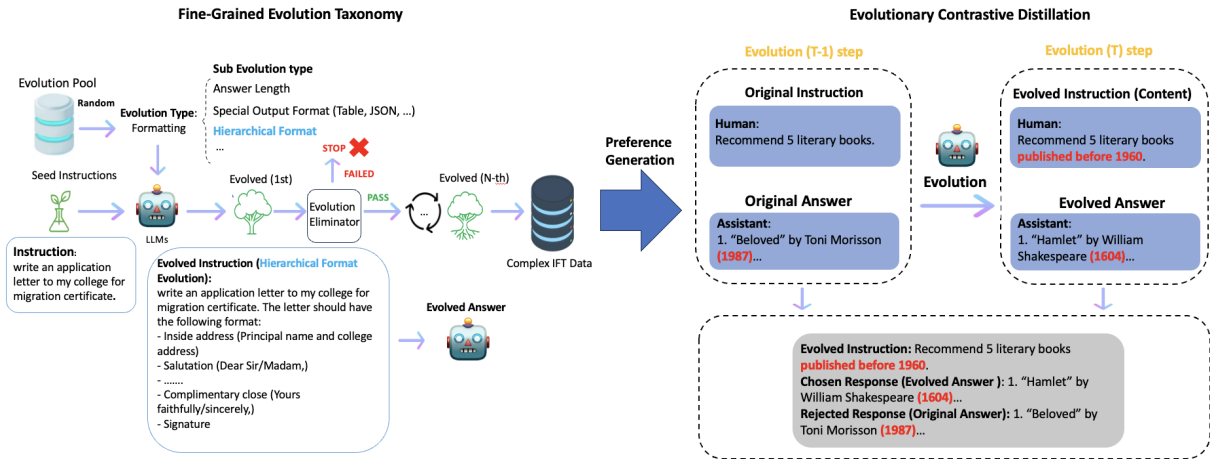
Fine-Grained Evolution Taxonomy

Evolution Pool

Random

Evolution Type: Formatting

Sub Evolution type
Answer Length
Special Output Format (Table, JSON, ...)
Hierarchical Format
...

Seed Instructions

LLMs

Evolved (1st)

STOP
FAILED

Evolution Eliminator

PASS

Evolved (N-th)

Complex IFT Data

Instruction: write an application letter to my college for migration certificate.

Evolved Instruction (Hierarchical Format Evolution): write an application letter to my college for migration certificate. The letter should have the following format:
- Inside address (Principal name and college address)
- Salutation (Dear Sir/Madam,)
- .......
- Complimentary close (Yours faithfully/sincerely,)
- Signature

Evolved Answer

Preference Generation

Evolutionary Contrastive Distillation

Evolution (T-1) step

Original Instruction

Human: Recommend 5 literary books.

Original Answer

Assistant: 1. "Beloved" by Toni Morisson (1987)...

Evolution

Evolution (T) step

Evolved Instruction (Content)

Human: Recommend 5 literary books published before 1960.

Evolved Answer

Assistant: 1. "Hamlet" by William Shakespeare (1604)...

Evolved Instruction: Recommend 5 literary books published before 1960.
Chosen Response (Evolved Answer ): 1. "Hamlet" by William Shakespeare (1604)...
Rejected Response (Original Answer): 1. "Beloved" by Toni Morisson (1987)...